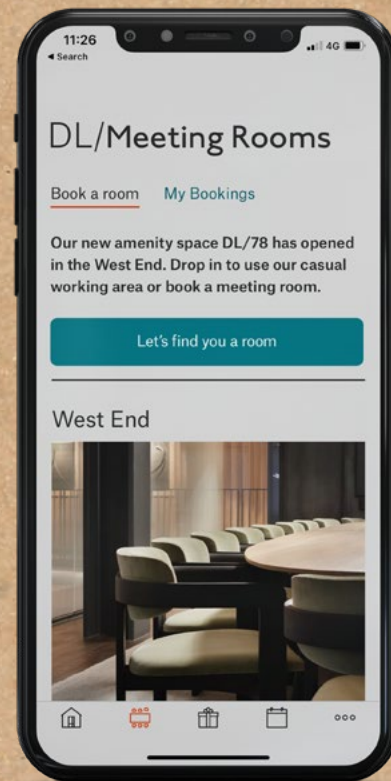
11:26
◂ Search
4G

DL/Meeting Rooms

Book a room My Bookings

Our new amenity space DL/78 has opened in the West End. Drop in to use our casual working area or book a meeting room.

Let's find you a room

West End